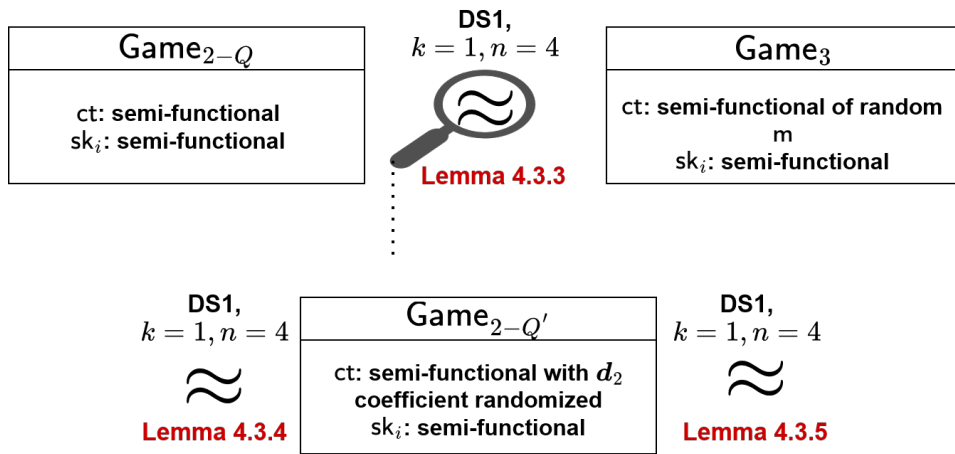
Game$_{2-Q}$

ct: semi-functional
sk$_i$: semi-functional

DS1,
$k=1, n=4$
$\approx$
Lemma 4.3.3

Game$_3$

ct: semi-functional of random m
sk$_i$: semi-functional

DS1,
$k=1, n=4$
$\approx$
Lemma 4.3.4

Game$_{2-Q'}$

ct: semi-functional with $d_2$ coefficient randomized
sk$_i$: semi-functional

DS1,
$k=1, n=4$
$\approx$
Lemma 4.3.5